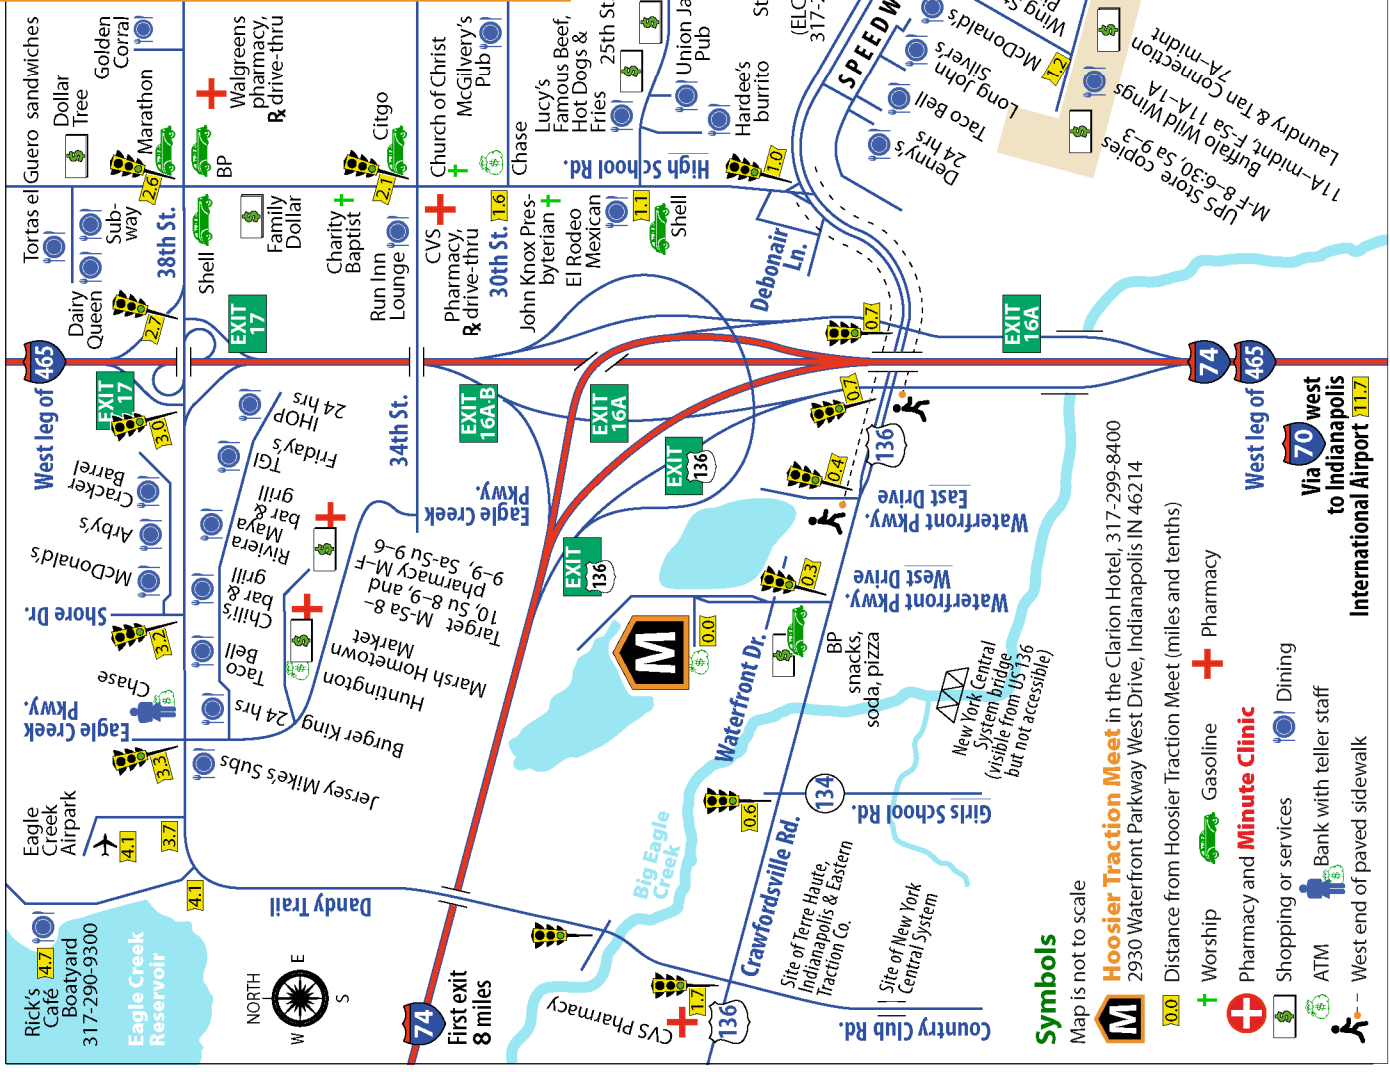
Symbols
Map is not to scale
Hoosier Traction Meet in the Clarion Hotel, 317-299-8400
2930 Waterfront Parkway West Drive, Indianapolis IN 46214
0.0 Distance from Hoosier Traction Meet (miles and tenths)
Worship
Gasoline
Pharmacy
Pharmacy and Minute Clinic
Shopping or services
Dining
ATM
Bank with teller staff
West end of paved sidewalk

Rick's Café Boatyard 317-290-9300
4.7
Eagle Creek Reservoir
NORTH
E
S
W
74
First exit 8 miles
Eagle Creek Airpark
4.1
3.7
4.1
Dandy Trail
Eagle Creek Pkwy.
3.3
Chase
Shore Dr.
3.2
McDonald's
Arby's
Cracker Barrel
3.0
West leg of 465
EXIT 17
Dairy Queen
2.7
38th St.
Sub-way
Tortas el Guero sandwiches
Dollar Tree
2.6
Marathon
Golden Corral
Shell
BP
Walgreens pharmacy, ℞ drive-thru
Family Dollar
EXIT 17
Charity Baptist
2.1
Citgo
Run Inn Lounge
34th St.
Jersey Mike's Subs
24 hrs
Burger King
Taco Bell
Chili's bar & grill
Riviera Maya bar & grill
TGI Friday's
IHOP 24 hrs
Marsh Hometown Market
Huntington
Target M-Sa 8-10, Su 8-9, and pharmacy M-F 9-9, Sa-Su 9-6
Eagle Creek Pkwy.
EXIT 16AB
CVS Pharmacy, ℞ drive-thru
1.6
30th St.
Church of Christ
McGilvery's Pub
John Knox Presbyterian
El Rodeo Mexican
Chase
Lucy's Famous Beef, Hot Dogs & Fries
25th St
High School Rd.
1.1
Shell
1.0
Union Ja Pub
Hardee's burrito
St
(ELC 317-
SPEEDW
Debonair Ln.
0.7
EXIT 16A
EXIT 16A
Denny's 24 hrs
Taco Bell
Long John Silver's
McDonald's
Wing S
1.2
UPS Store copies M-F 8-6:30, Sa 9-3
Buffalo Wild Wings 11A-1A, F-Sa 11A-midn, Th-Su
Launey Tan Connection 7A-midn
0.7
136
EXIT 136
0.4
East Drive
Waterfront Pkwy.
EXIT 136
0.3
West Drive
Waterfront Pkwy.
0.0
Waterfront Dr.
BP snacks, soda, pizza
New York Central System bridge (visible from US136 but not accessible)
74
West leg of 465
Via 70 west to Indianapolis International Airport 11.7
Big Eagle Creek
0.6
134
Girls School Rd.
Crawfordsville Rd.
Site of Terre Haute, Indianapolis & Eastern Traction Co.
Site of New York Central System
1.7
136
CVS Pharmacy
Country Club Rd.